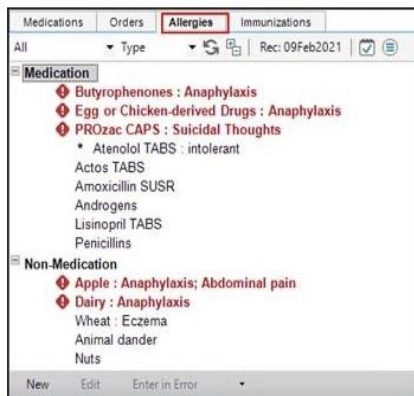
Medications | Orders | Allergies | Immunizations

All ▾ Type ▾ Rec: 09Feb2021

Medication
Butyrophenones : Anaphylaxis
Egg or Chicken-derived Drugs : Anaphylaxis
PROzac CAPS : Suicidal Thoughts
* Atenolol TABS : intolerant
Actos TABS
Amoxicillin SUSR
Androgens
Lisinopril TABS
Penicillins

Non-Medication
Apple : Anaphylaxis; Abdominal pain
Dairy : Anaphylaxis
Wheat : Eczema
Animal dander
Nuts

New Edit Enter in Error ▾